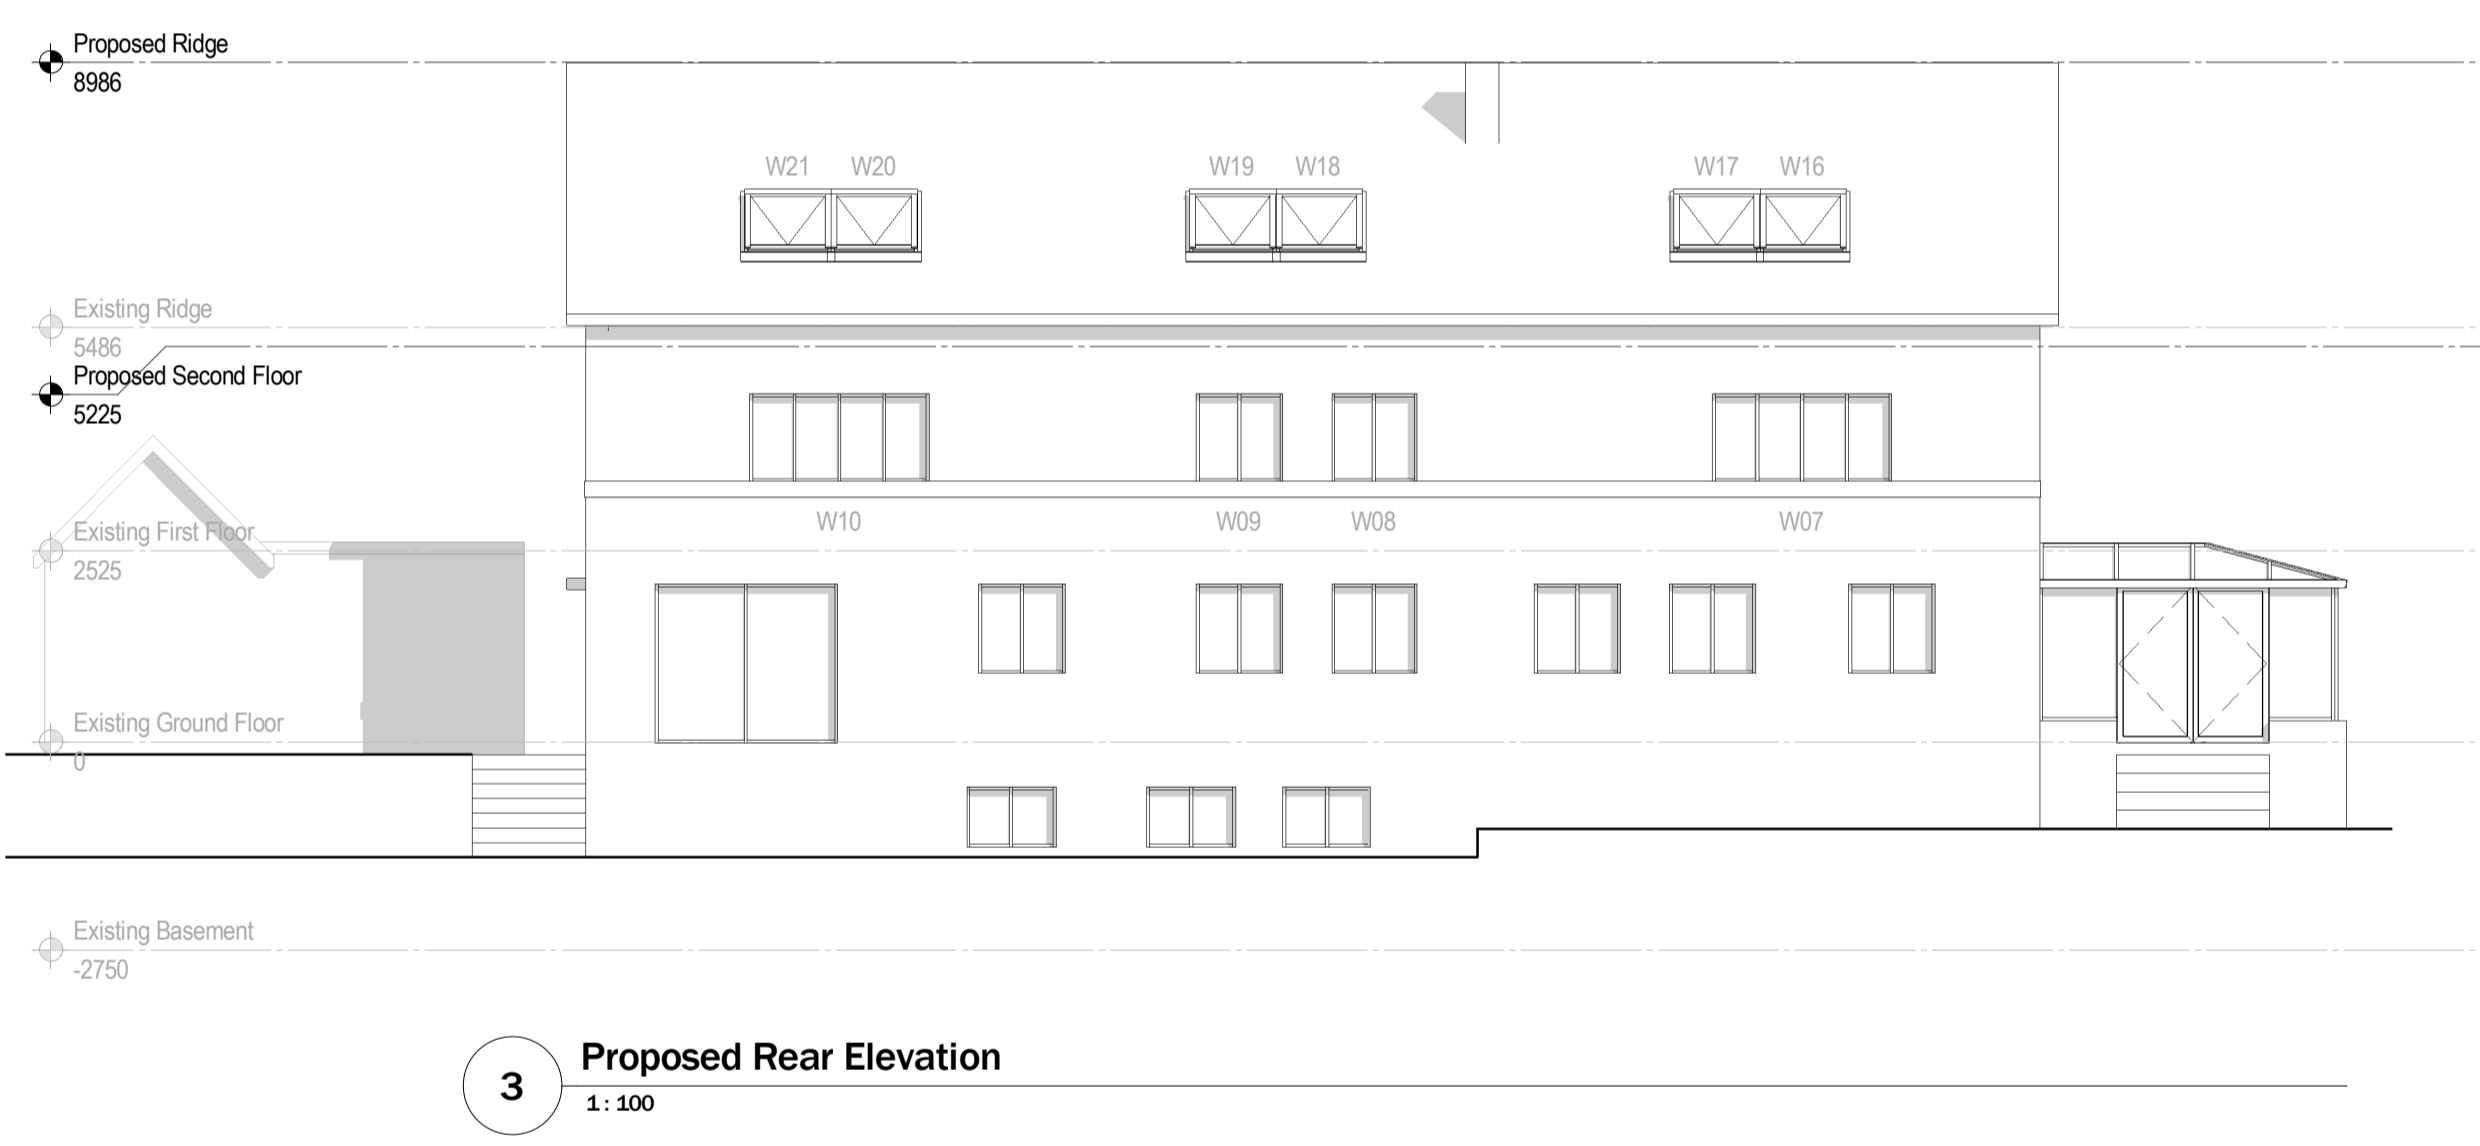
Proposed Ridge
8986

W21 W20 W19 W18 W17 W16

Existing Ridge
5486

Proposed Second Floor
5225

W10 W09 W08 W07

Existing First Floor
2525

Existing Ground Floor
0

Existing Basement
-2750

3
Proposed Rear Elevation
1 : 100